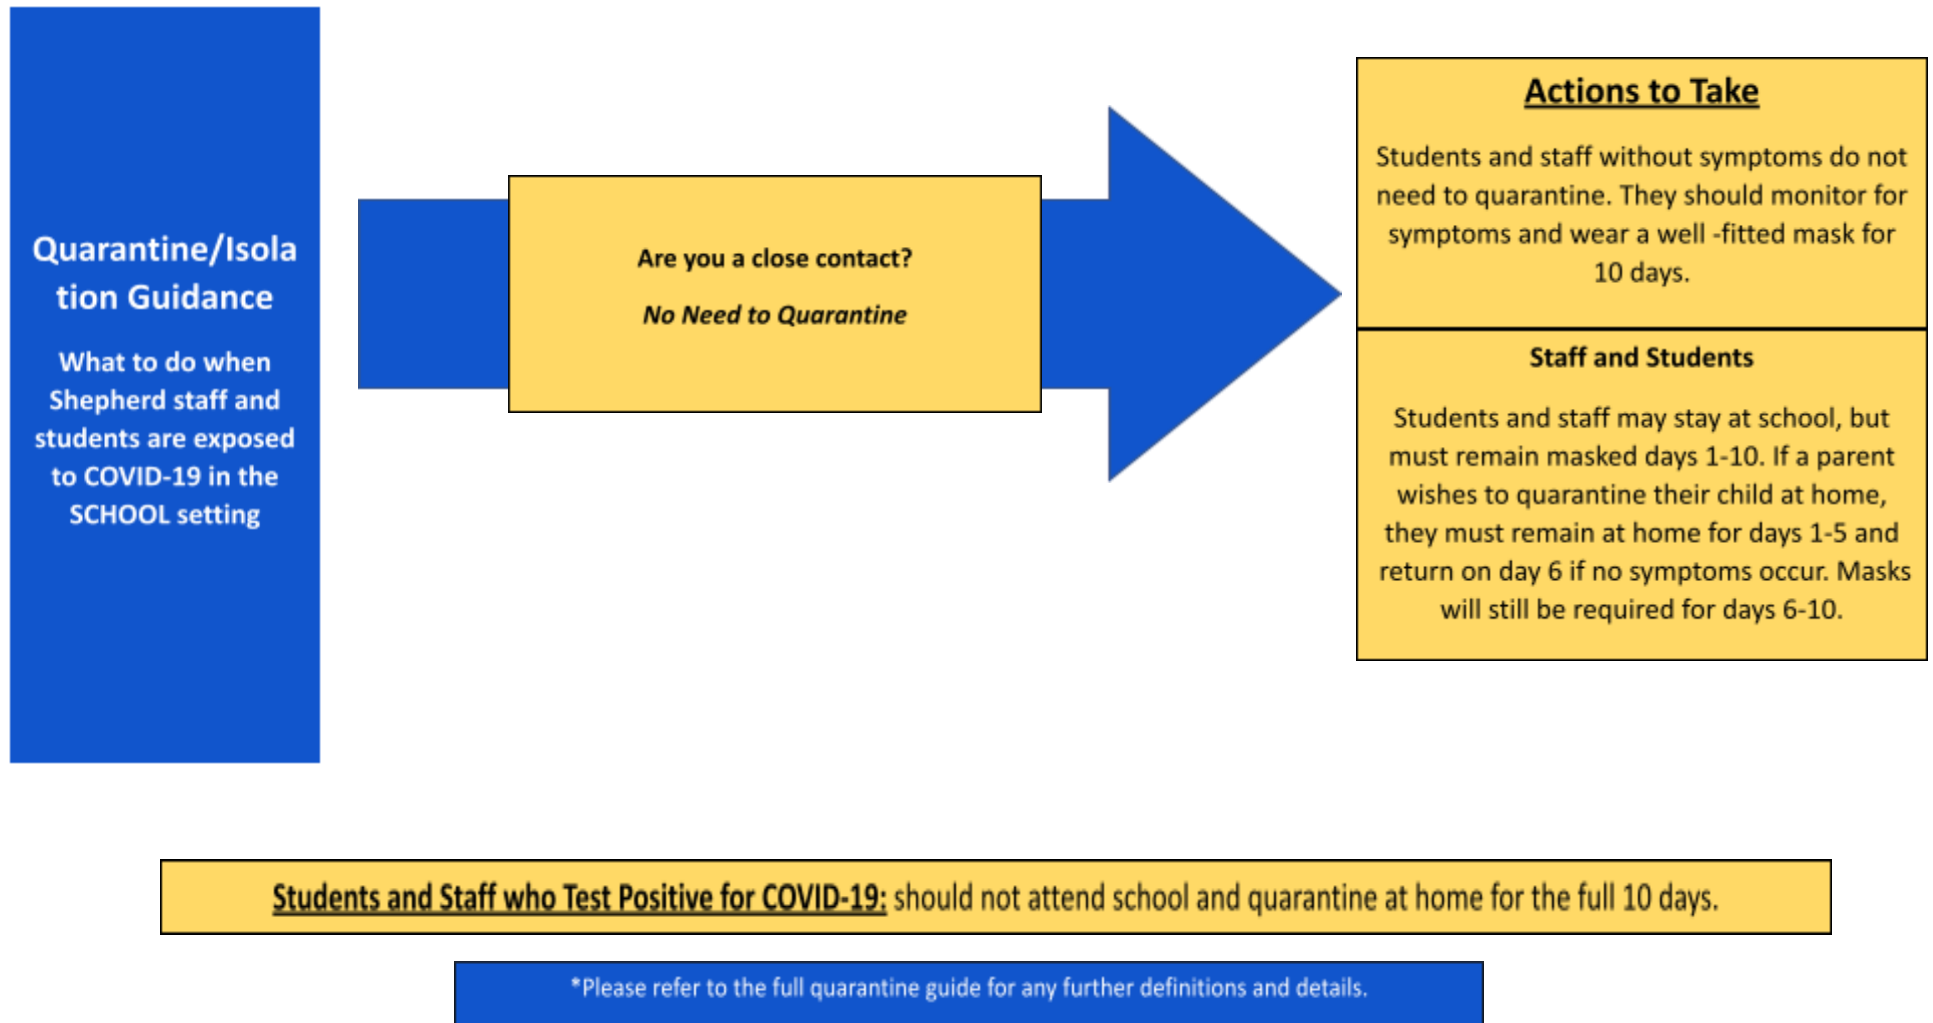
Quarantine/Isolation Guidance

What to do when Shepherd staff and students are exposed to COVID-19 in the SCHOOL setting

Are you a close contact?

No Need to Quarantine

Actions to Take

Students and staff without symptoms do not need to quarantine. They should monitor for symptoms and wear a well -fitted mask for 10 days.

Staff and Students

Students and staff may stay at school, but must remain masked days 1-10. If a parent wishes to quarantine their child at home, they must remain at home for days 1-5 and return on day 6 if no symptoms occur. Masks will still be required for days 6-10.

Students and Staff who Test Positive for COVID-19: should not attend school and quarantine at home for the full 10 days.

*Please refer to the full quarantine guide for any further definitions and details.